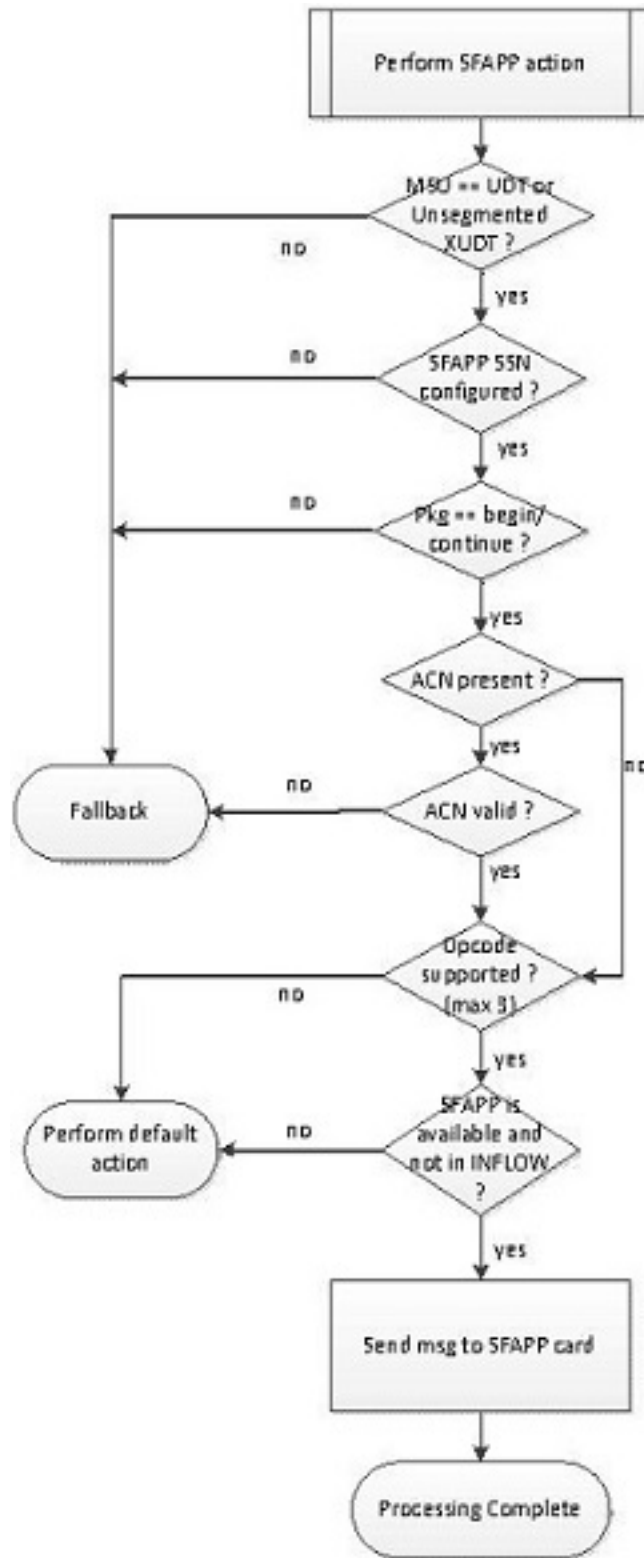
Perform SFAPP action

MSU == UDT or Unsegmented XUDT ?

no

yes

no

SFAPP SSN configured ?

yes

no

Pkg == begin/ continue ?

yes

ACN present ?

yes

no

no

Fallback

ACN valid ?

yes

Opcode supported ? (max 8)

no

yes

SFAPP is available and not in INFLOW ?

no

Perform default action

yes

Send msg to SFAPP card

Processing Complete